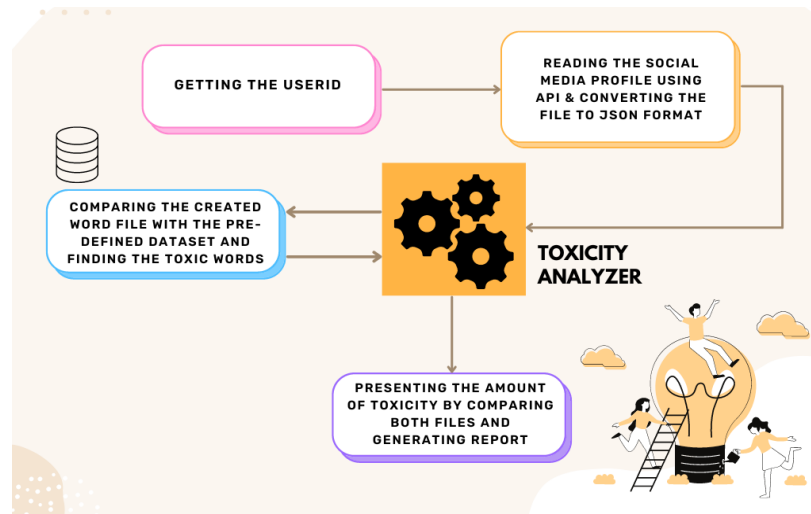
GETTING THE USERID

READING THE SOCIAL MEDIA PROFILE USING API & CONVERTING THE FILE TO JSON FORMAT

COMPARING THE CREATED WORD FILE WITH THE PRE-DEFINED DATASET AND FINDING THE TOXIC WORDS

TOXICITY ANALYZER

PRESENTING THE AMOUNT OF TOXICITY BY COMPARING BOTH FILES AND GENERATING REPORT